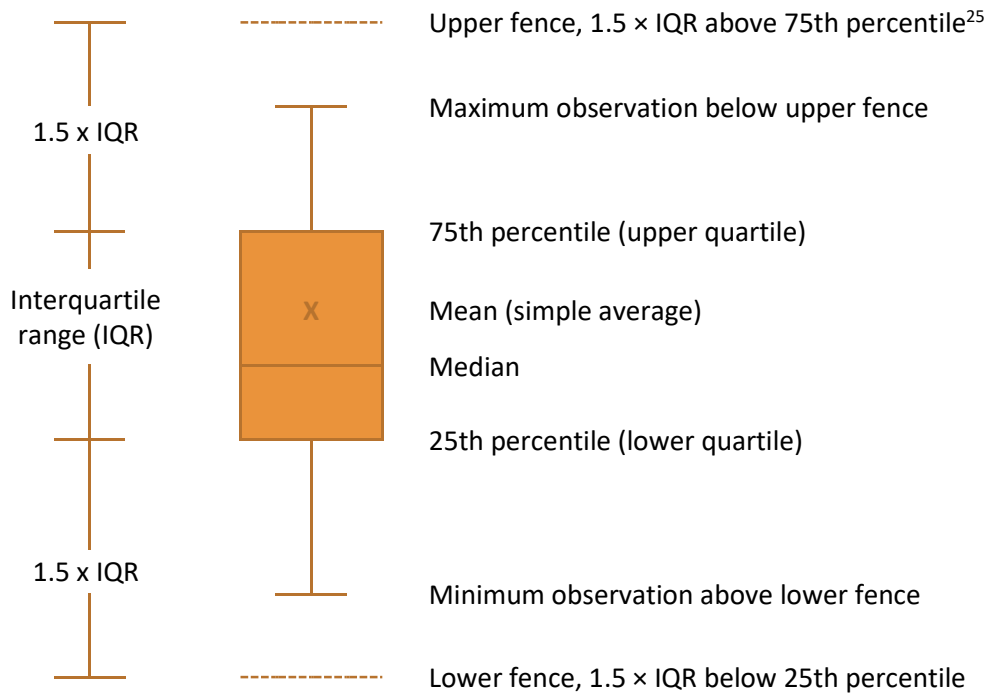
Upper fence, 1.5 × IQR above 75th percentile$^{25}$

1.5 x IQR

Maximum observation below upper fence

75th percentile (upper quartile)

Interquartile range (IQR)

X

Mean (simple average)

Median

25th percentile (lower quartile)

1.5 x IQR

Minimum observation above lower fence

Lower fence, 1.5 × IQR below 25th percentile